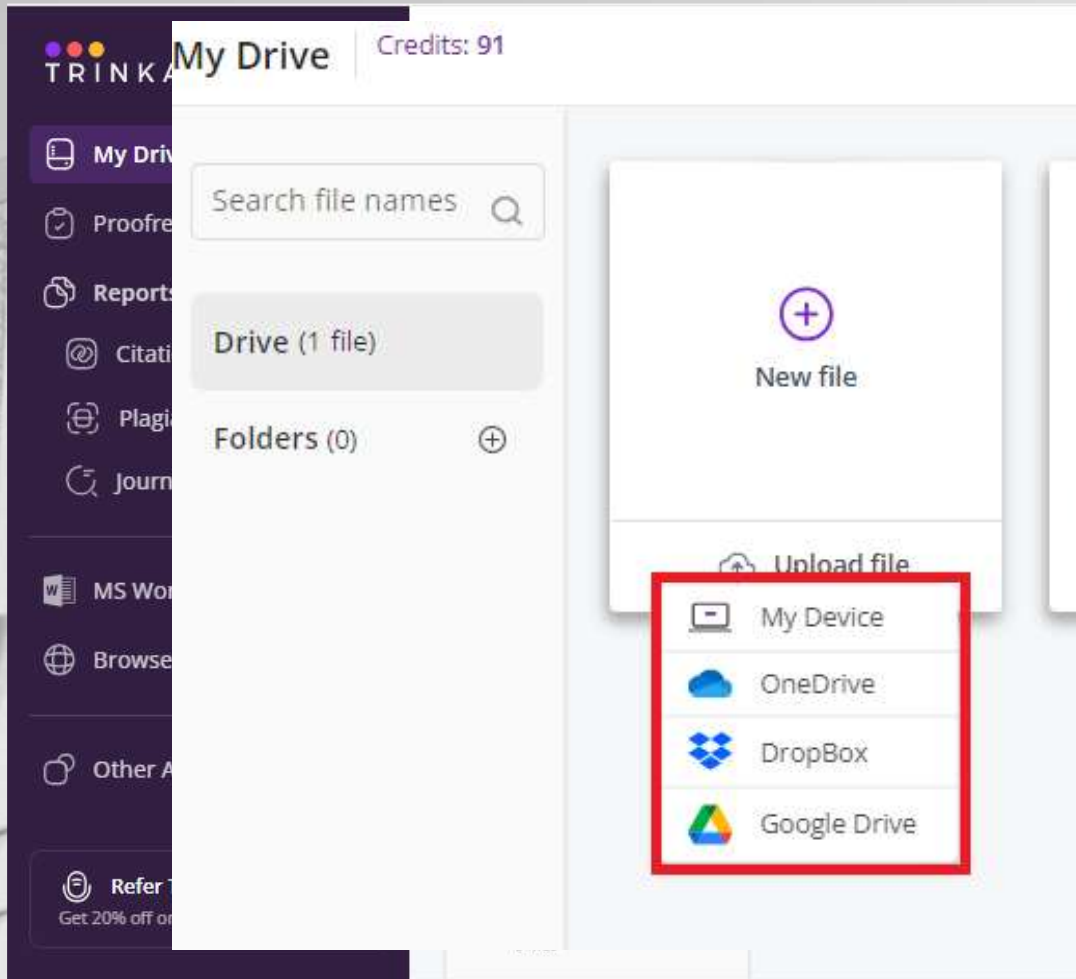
TRINKA

My Driv
Proofre
Reports
Citati
Plagia
Journ
MS Wor
Browse
Other A
Refer
Get 20% off or

My Drive
Credits: 91

Search file names

Drive (1 file)

Folders (0)

New file

Upload file

My Device
OneDrive
DropBox
Google Drive